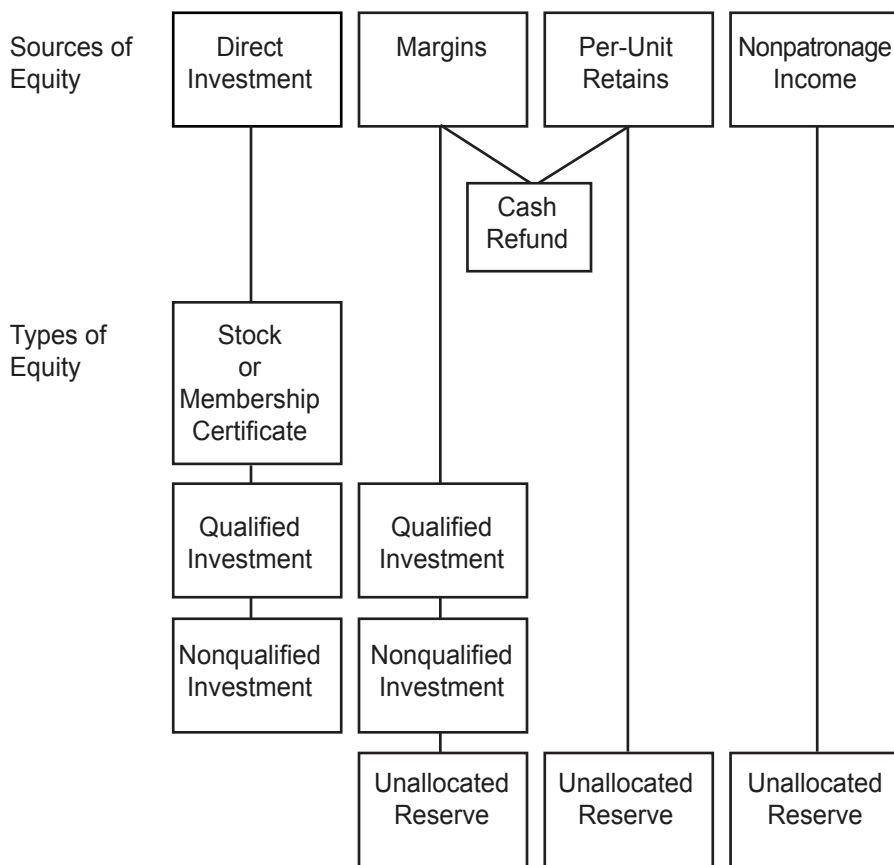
Sources of Equity

Direct Investment

Margins

Per-Unit Retains

Nonpatronage Income

Cash Refund

Types of Equity

Stock or Membership Certificate

Qualified Investment

Nonqualified Investment

Qualified Investment

Nonqualified Investment

Unallocated Reserve

Unallocated Reserve

Unallocated Reserve